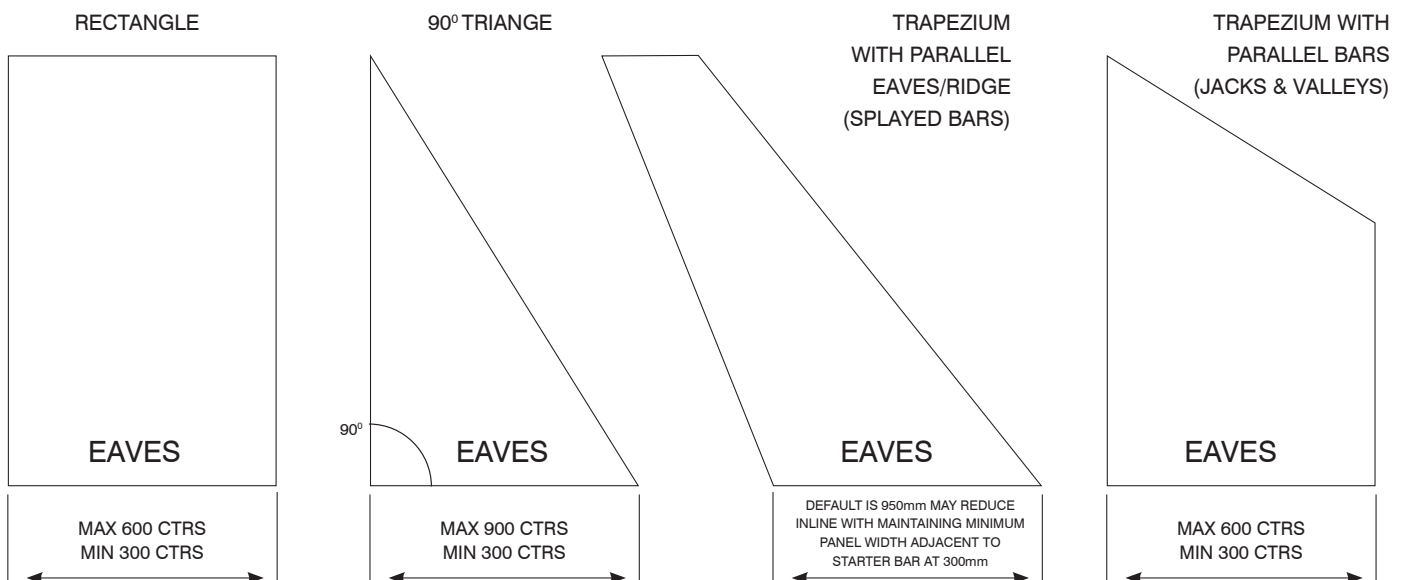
RECTANGLE

EAVES

MAX 600 CTRS
MIN 300 CTRS

$90^0$ TRIANGE

$90^0$

EAVES

MAX 900 CTRS
MIN 300 CTRS

TRAPEZIUM
WITH PARALLEL
EAVES/RIDGE
(SPLAYED BARS)

EAVES

DEFAULT IS 950mm MAY REDUCE INLINE WITH MAINTAINING MINIMUM PANEL WIDTH ADJACENT TO STARTER BAR AT 300mm

TRAPEZIUM WITH
PARALLEL BARS
(JACKS & VALLEYS)

EAVES

MAX 600 CTRS
MIN 300 CTRS